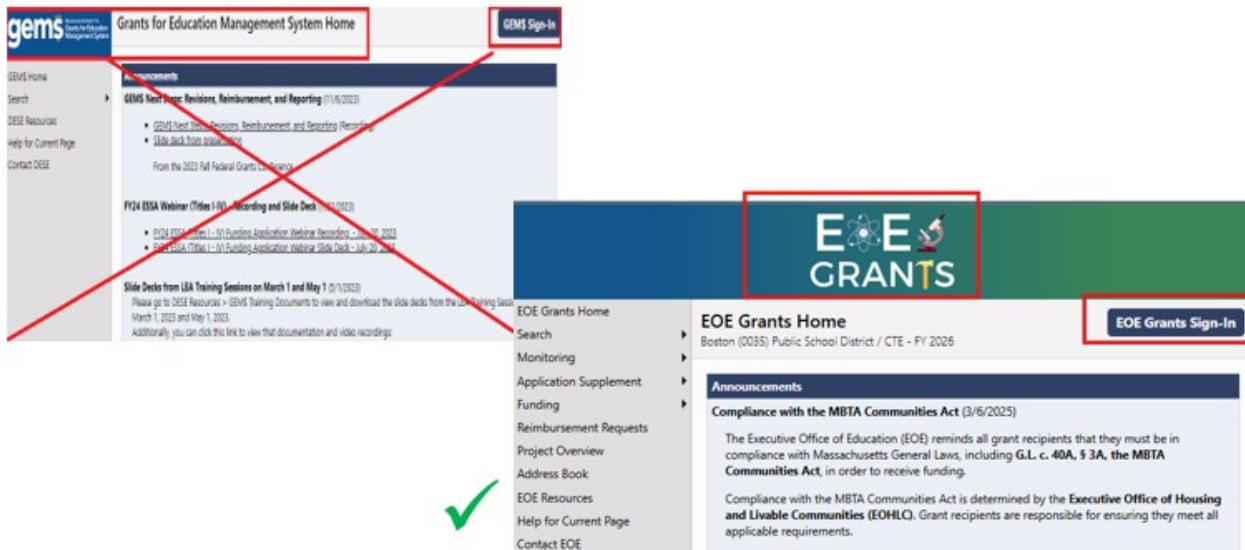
gems Grants for Education Management System

Grants for Education Management System Home

GEMS Sign-In

GEMS Home
Search
DESE Resources
Help for Current Page
Contact DESE

Announcements

GEMS Next Steps: Revisions, Reimbursement, and Reporting (11/6/2023)

GEMS Next Steps: Revisions, Reimbursement, and Reporting (Recording)
Slide deck from presentation

From the 2023 Fall Federal Grants Conference

FY24 ESSA Webinar (Titles I-IV) - Recording and Slide Deck (7/31/2023)

FY24 ESSA (Titles I - IV) Funding Application Webinar Recording - July 20, 2023
FY24 ESSA (Titles I - IV) Funding Application Webinar Slide Deck - July 20, 2023

Slide Decks from LEA Training Sessions on March 1 and May 1 (5/1/2023)
Please go to DESE Resources > GEMS Training Documents to view and download the slide decks from the LEA Training Sessions March 1, 2023 and May 1, 2023.
Additionally, you can click this link to view that documentation and video recordings:

EOE GRANTS

EOE Grants Home
Search
Monitoring
Application Supplement
Funding
Reimbursement Requests
Project Overview
Address Book
EOE Resources
Help for Current Page
Contact EOE

EOE Grants Home
Boston (0035) Public School District / CTE - FY 2026

EOE Grants Sign-In

Announcements

Compliance with the MBTA Communities Act (3/6/2025)

The Executive Office of Education (EOE) reminds all grant recipients that they must be in compliance with Massachusetts General Laws, including G.L. c. 40A, § 3A, the MBTA Communities Act, in order to receive funding.

Compliance with the MBTA Communities Act is determined by the Executive Office of Housing and Livable Communities (EOHLC). Grant recipients are responsible for ensuring they meet all applicable requirements.